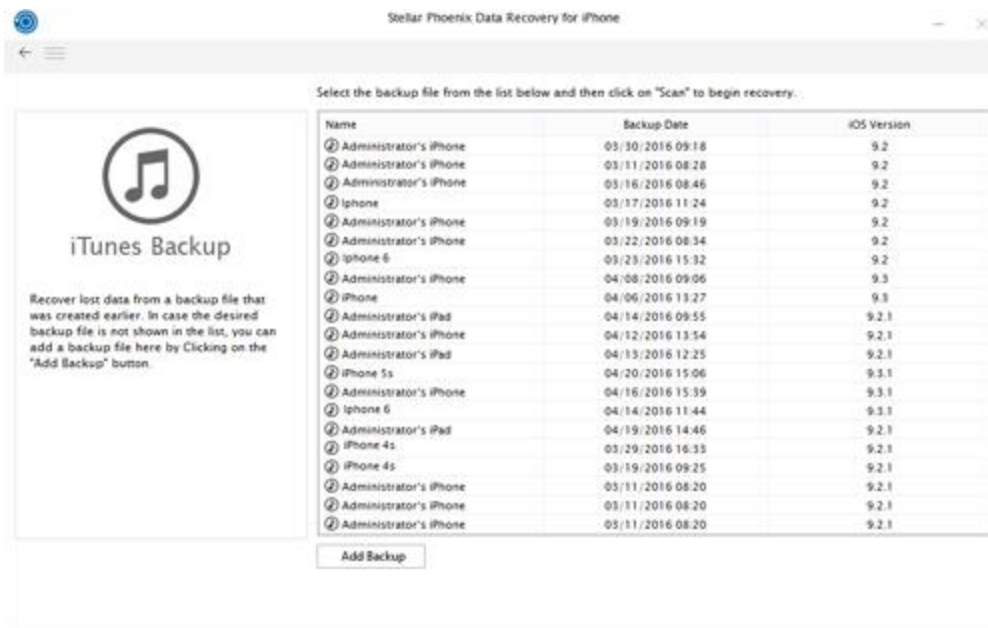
Stellar Phoenix Data Recovery for iPhone

Select the backup file from the list below and then click on "Scan" to begin recovery.

iTunes Backup

Recover lost data from a backup file that was created earlier. In case the desired backup file is not shown in the list, you can add a backup file here by Clicking on the "Add Backup" button.

| Name | Backup Date | iOS Version |
|---|---|---|
| Administrator's iPhone | 03/30/2016 09:18 | 9.2 |
| Administrator's iPhone | 03/11/2016 08:28 | 9.2 |
| Administrator's iPhone | 03/16/2016 08:46 | 9.2 |
| Iphone | 03/17/2016 11:24 | 9.2 |
| Administrator's iPhone | 03/19/2016 09:19 | 9.2 |
| Administrator's iPhone | 03/22/2016 08:34 | 9.2 |
| Iphone 6 | 03/23/2016 15:32 | 9.2 |
| Administrator's iPhone | 04/08/2016 09:06 | 9.3 |
| iPhone | 04/06/2016 13:27 | 9.3 |
| Administrator's iPad | 04/14/2016 09:55 | 9.2.1 |
| Administrator's iPhone | 04/12/2016 13:54 | 9.2.1 |
| Administrator's iPad | 04/13/2016 12:25 | 9.2.1 |
| iPhone 5s | 04/20/2016 15:06 | 9.3.1 |
| Administrator's iPhone | 04/16/2016 15:39 | 9.3.1 |
| Iphone 6 | 04/14/2016 11:44 | 9.3.1 |
| Administrator's iPad | 04/19/2016 14:46 | 9.2.1 |
| iPhone 4s | 03/29/2016 16:33 | 9.2.1 |
| iPhone 4s | 03/19/2016 09:25 | 9.2.1 |
| Administrator's iPhone | 03/11/2016 08:20 | 9.2.1 |
| Administrator's iPhone | 03/11/2016 08:20 | 9.2.1 |
| Administrator's iPhone | 03/11/2016 08:20 | 9.2.1 |

Add Backup